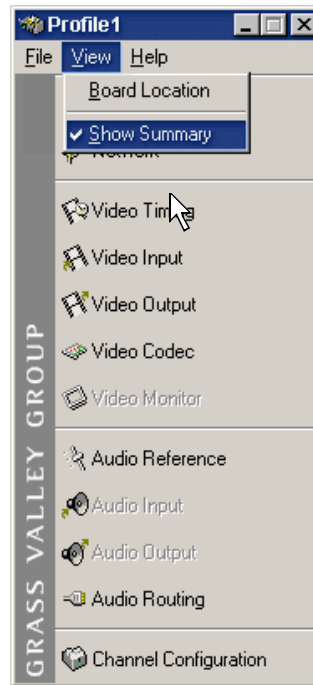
Profile1

File View Help

Board Location

✔ Show Summary

Network

Video Timing

Video Input

Video Output

Video Codec

Video Monitor

Audio Reference

Audio Input

Audio Output

Audio Routing

Channel Configuration

GRASS VALLEY GROUP